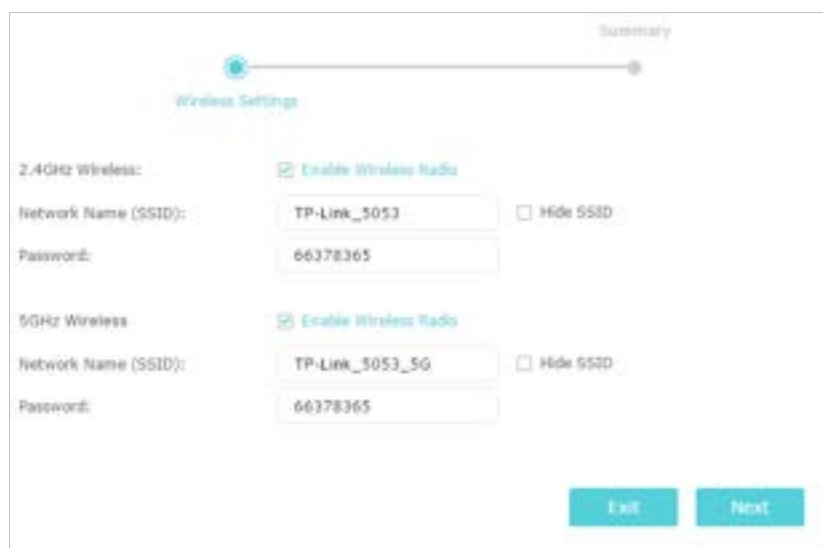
Summary

Wireless Settings

2.4GHz Wireless:
Enable Wireless Radio

Network Name (SSID):
TP-Link_5053
Hide SSID

Password:
66378365

5GHz Wireless
Enable Wireless Radio

Network Name (SSID):
TP-Link_5053_5G
Hide SSID

Password:
66378365

Exit
Next